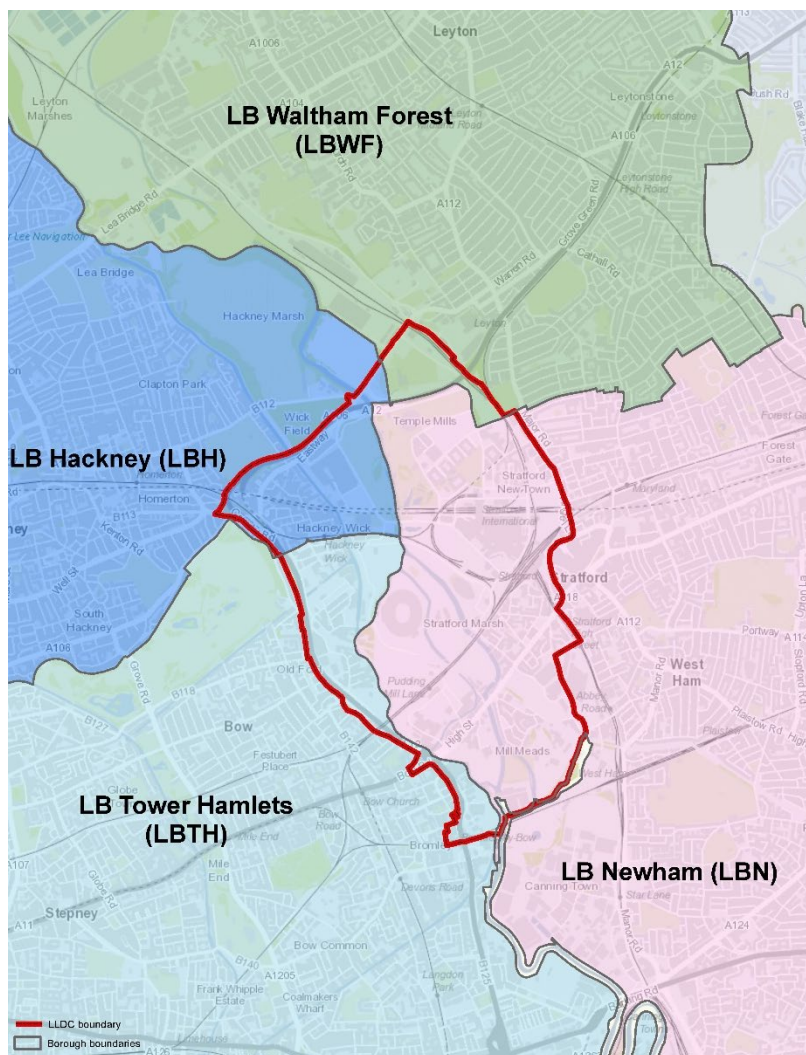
Leyton
A1006
Leyton Marshes
LB Waltham Forest (LBWF)
A104
Leytonstone
A12
A106
Leytonstone High Road
Lea Bridge Rd
A112
Lee Navigation
Lea Bridge
Warren Rd
Cathall Rd
Grove Green Rd
Hackney Marsh
Leyton
Clapton Park
B112
Wick Field
A106
A12
Eastway
Temple Mills
LB Hackney (LBH)
Homerton
Homerton
Stratford New Town
Forest Gate
Maryland
B113
Hackney Wick
Hackney Wick
Stratford International
Kenton Rd
Well St
Stratford
Stratford
South Hackney
A118
Stratford Marsh
A112
Portway
A106
West Ham
Old Ford
Pudding Mill Lane
Abbey Road
Manor Rd
B118
High St
Plaistow Rd
B127
Bow
Mill Meads
West Ham
Festubert Place
Globe
Bow Church
Bow Road
LB Tower Hamlets (LBTH)
Mile End
Bromley
Bow
A107
Devons Road
LB Newham (LBN)
Globe Rd
Canning Town
Star Lane
Stepney
A11
A124
Bow Common
B140
A1205
Langdon Park
Frank Whipple Estate
Coalmakers Wharf
B125
LLDC boundary
Borough boundaries
A126